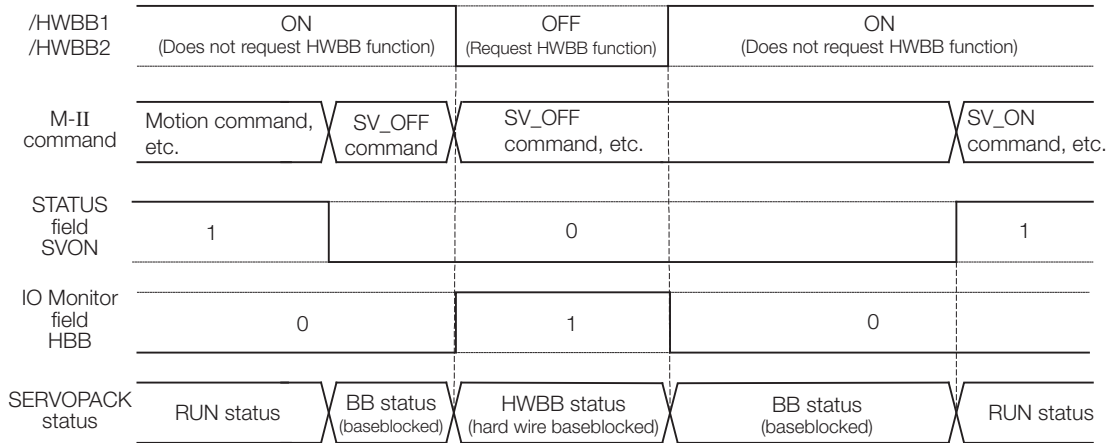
/HWBB1
/HWBB2

ON
(Does not request HWBB function)

OFF
(Request HWBB function)

ON
(Does not request HWBB function)

M-II
command

Motion command, etc.

SV_OFF command

SV_OFF command, etc.

SV_ON command, etc.

STATUS
field
SVON

1

0

1

IO Monitor
field
HBB

0

1

0

SERVOPACK
status

RUN status

BB status
(baseblocked)

HWBB status
(hard wire baseblocked)

BB status
(baseblocked)

RUN status